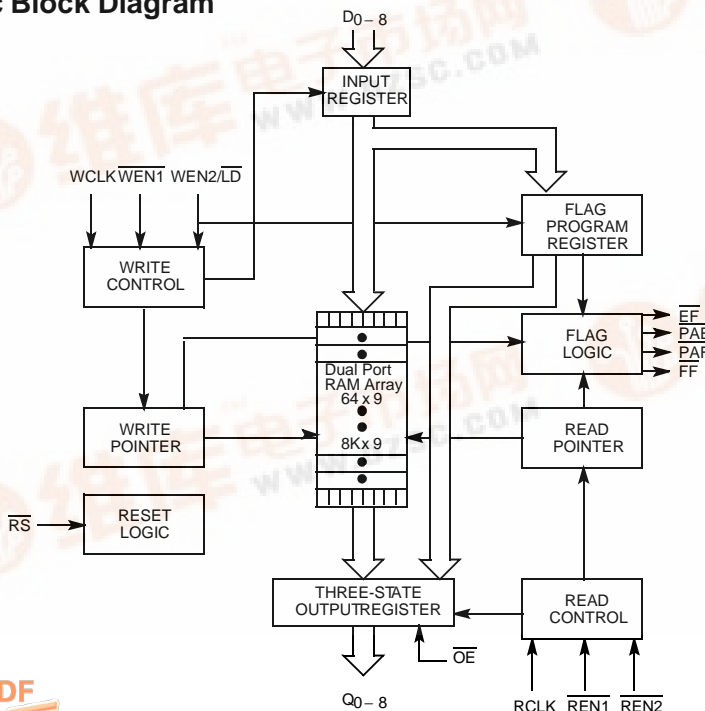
Block Diagram

$D_{0-8}$

INPUT REGISTER

WCLK $\overline{WEN1}$ WEN2/$\overline{LD}$

FLAG PROGRAM REGISTER

WRITE CONTROL

FLAG LOGIC

$\overline{EF}$
$\overline{PAE}$
$\overline{PAF}$
$\overline{FF}$

Dual Port RAM Array 64 x 9

8K x 9

WRITE POINTER

READ POINTER

$\overline{RS}$

RESET LOGIC

THREE-STATE OUTPUTREGISTER

READ CONTROL

$\overline{OE}$

$Q_{0-8}$

RCLK $\overline{REN1}$ $\overline{REN2}$

DF